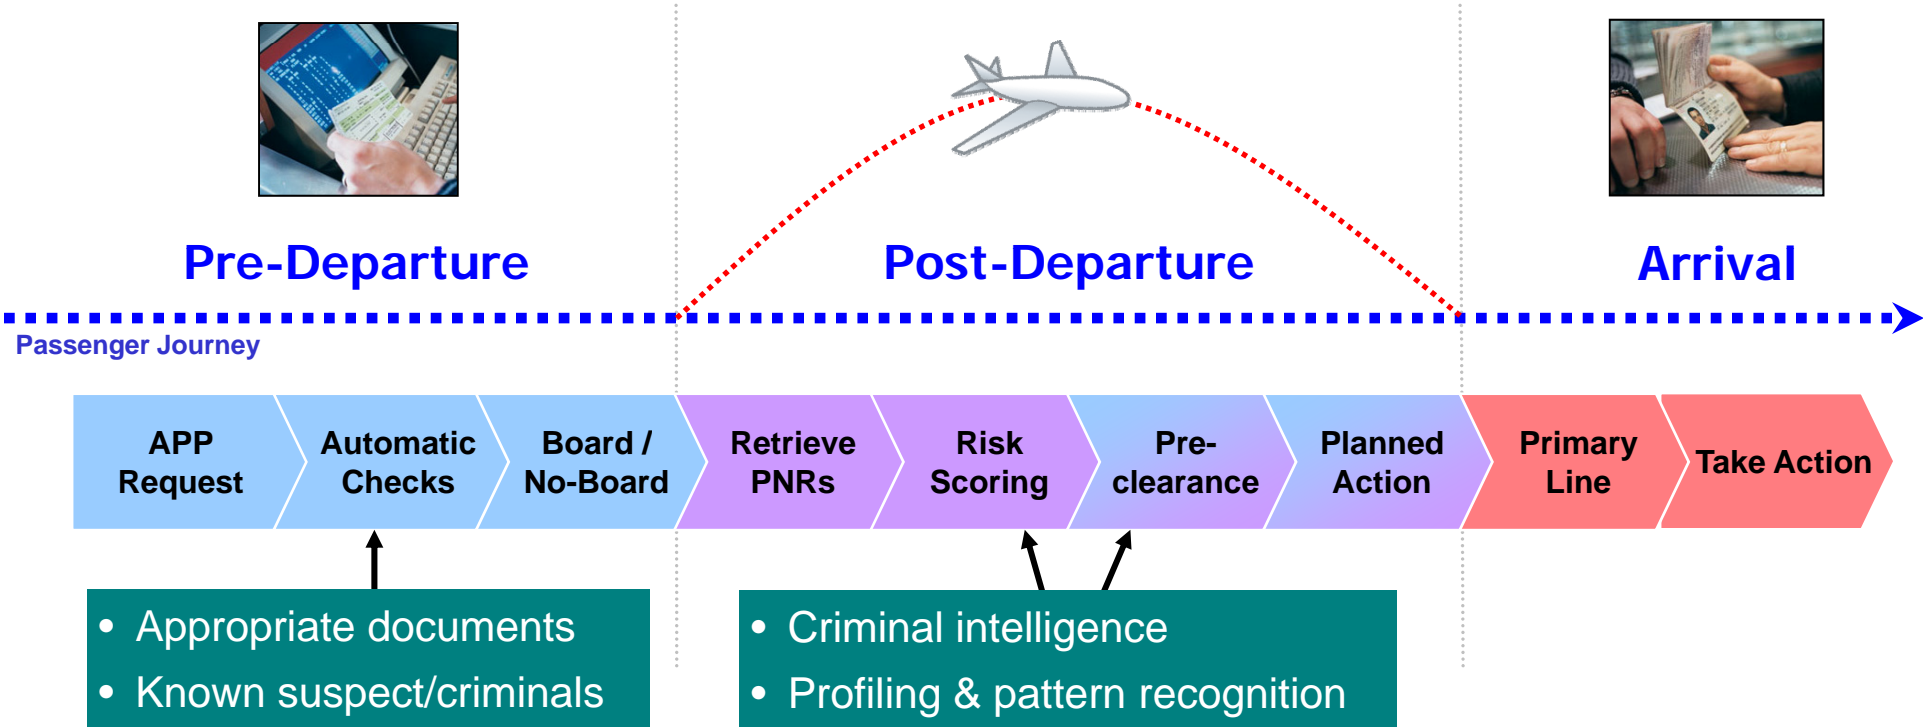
Pre-Departure

Post-Departure

Arrival

Passenger Journey

APP Request

Automatic Checks

Board / No-Board

Retrieve PNRs

Risk Scoring

Pre-clearance

Planned Action

Primary Line

Take Action

• Appropriate documents
• Known suspect/criminals

• Criminal intelligence
• Profiling & pattern recognition